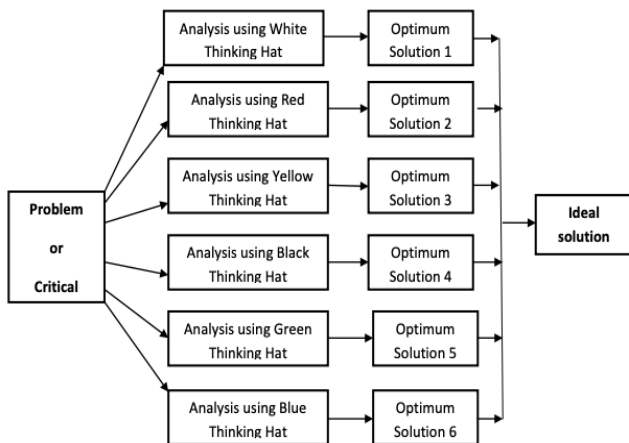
Problem

or

Critical

Analysis using White Thinking Hat

Optimum Solution 1

Analysis using Red Thinking Hat

Optimum Solution 2

Analysis using Yellow Thinking Hat

Optimum Solution 3

Analysis using Black Thinking Hat

Optimum Solution 4

Analysis using Green Thinking Hat

Optimum Solution 5

Analysis using Blue Thinking Hat

Optimum Solution 6

Ideal solution